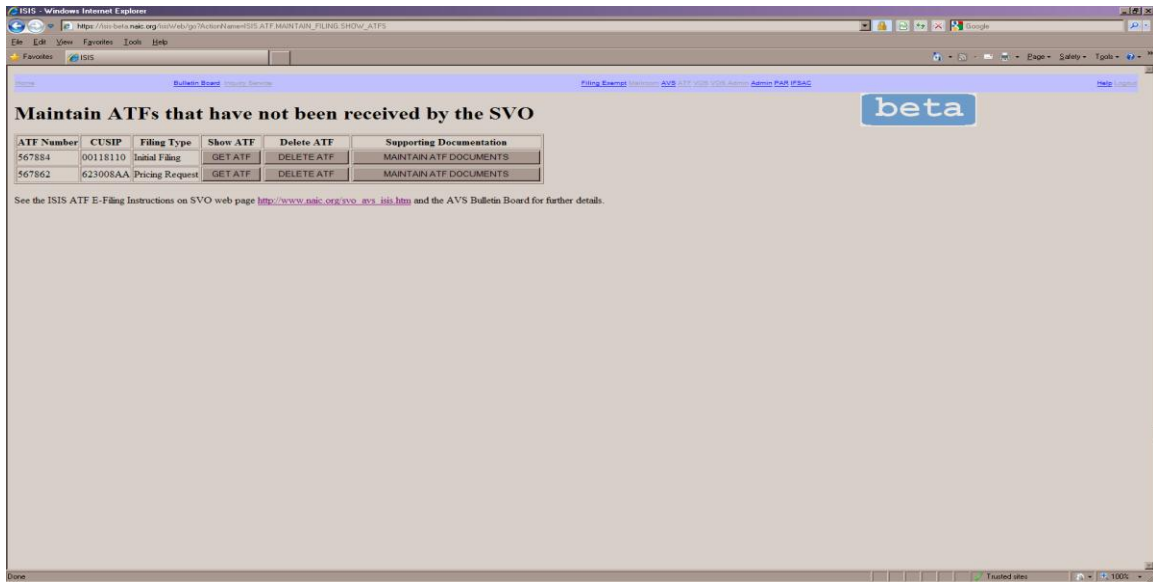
ISIS - Windows Internet Explorer

https://isis-beta.naic.org/isisWeb/go?ActionName=ISIS.ATF.MAINTAIN_FILING.SHOW_ATFS

Google

File Edit View Favorites Tools Help

Favorites ISIS

Page Safety Tools

Home Bulletin Board Results Service Filing Exempt Maintain AVS ATF VOS VOS Admin Admin PAR IFSAC Help Logout

Maintain ATFs that have not been received by the SVO

beta

| ATF Number | CUSIP | Filing Type | Show ATF | Delete ATF | Supporting Documentation |
|---|---|---|---|---|---|
| 567884 | 00118110 | Initial Filing | GET ATF | DELETE ATF | MAINTAIN ATF DOCUMENTS |
| 567862 | 623008AA | Pricing Request | GET ATF | DELETE ATF | MAINTAIN ATF DOCUMENTS |

See the ISIS ATF E-Filing Instructions on SVO web page http://www.naic.org/svo_avs_isis.htm and the AVS Bulletin Board for further details.

Done Trusted sites 100%